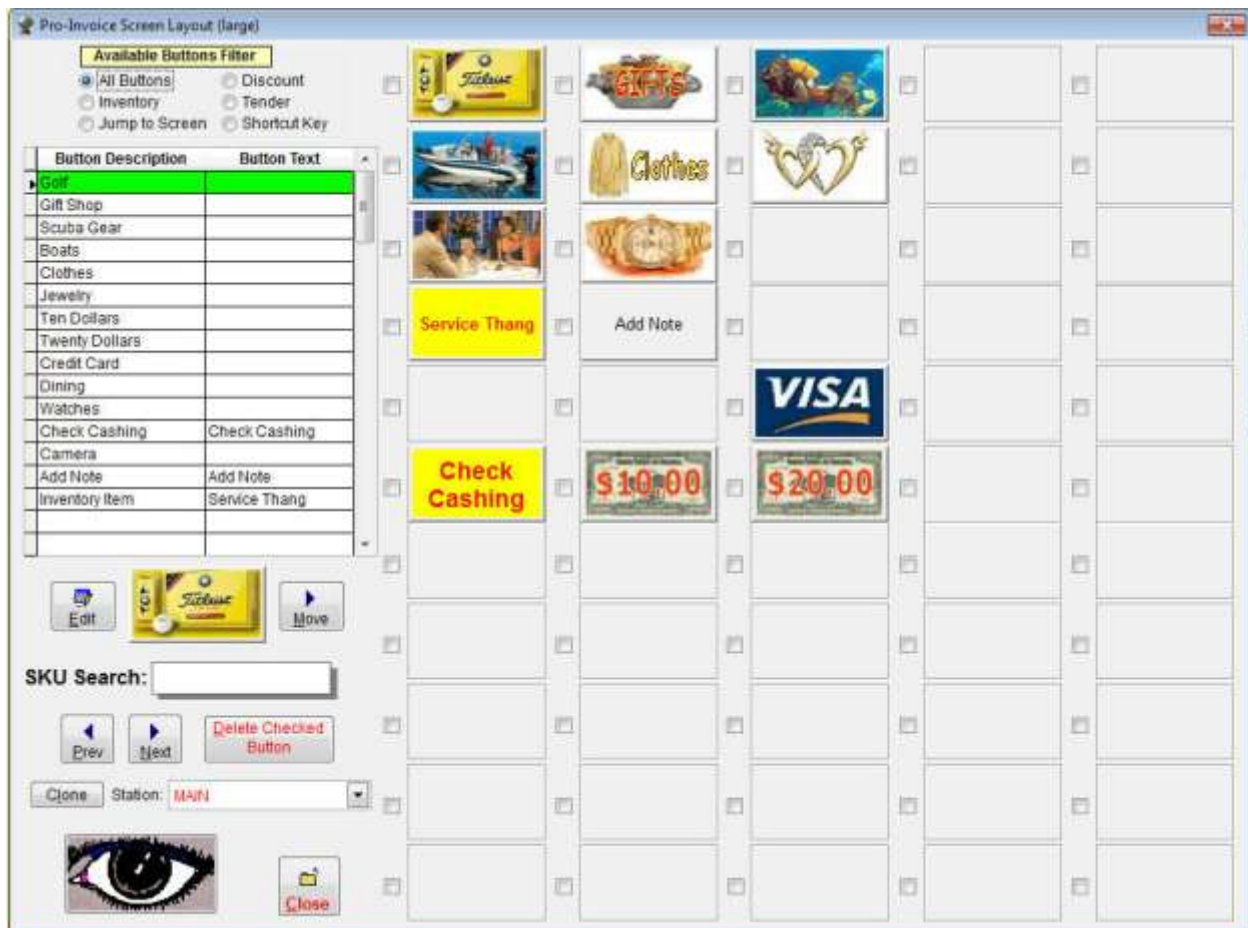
Pro-Invoice Screen Layout (large)

Available Buttons Filter
All Buttons
Discount
Inventory
Tender
Jump to Screen
Shortcut Key

| Button Description | Button Text |
|---|---|
| Golf | |
| Gift Shop | |
| Scuba Gear | |
| Boats | |
| Clothes | |
| Jewelry | |
| Ten Dollars | |
| Twenty Dollars | |
| Credit Card | |
| Dining | |
| Watches | |
| Check Cashing | Check Cashing |
| Camera | |
| Add Note | Add Note |
| Inventory Item | Service Thang |

Edit
Titleist
Move

SKU Search:

Prev
Next
Delete Checked Button

Clone
Station: MAIN

Close

Titleist
GIFTS
Clothes
Service Thang
Add Note
VISA
Check Cashing
$10.00
$20.00